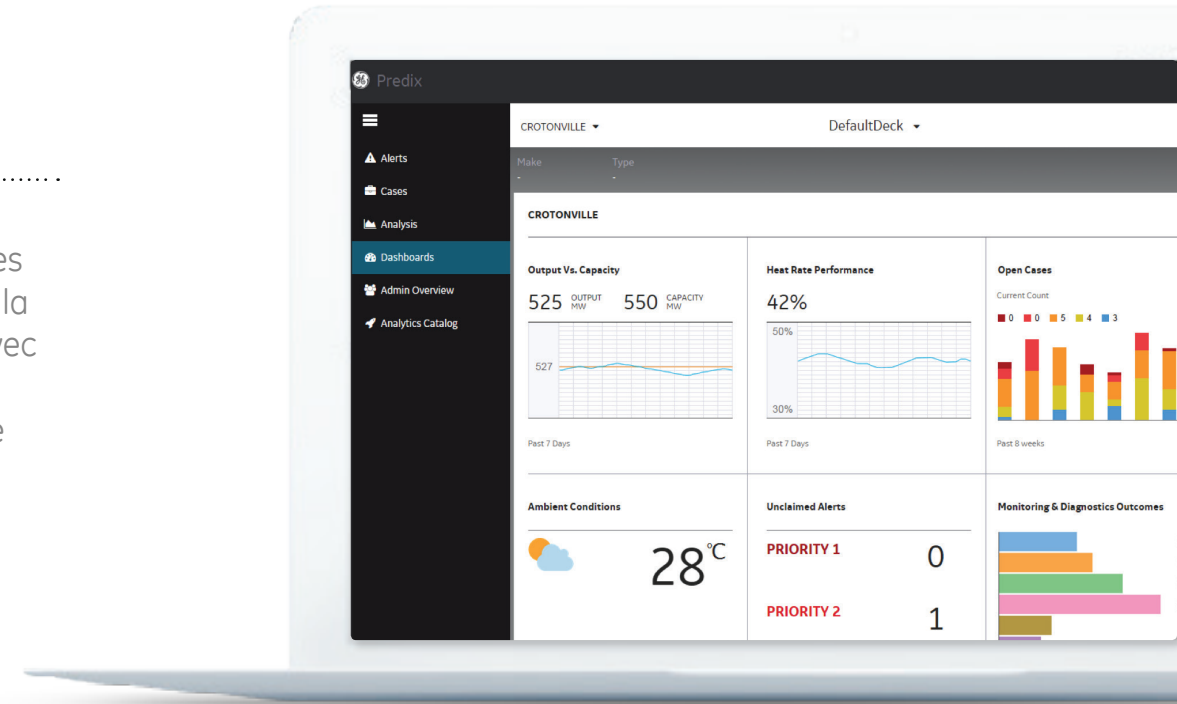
.......

es
la
vec

e

Predix

Alerts
Cases
Analysis
Dashboards
Admin Overview
Analytics Catalog

CROTONVILLE
DefaultDeck

Make
-
Type
-

CROTONVILLE

Output Vs. Capacity
525 OUTPUT MW 550 CAPACITY MW
527
Past 7 Days

Heat Rate Performance
42%
50%
30%
Past 7 Days

Open Cases
Current Count
0 0 5 4 3
Past 8 weeks

Ambient Conditions
28℃

Unclaimed Alerts
PRIORITY 1 0
PRIORITY 2 1

Monitoring & Diagnostics Outcomes